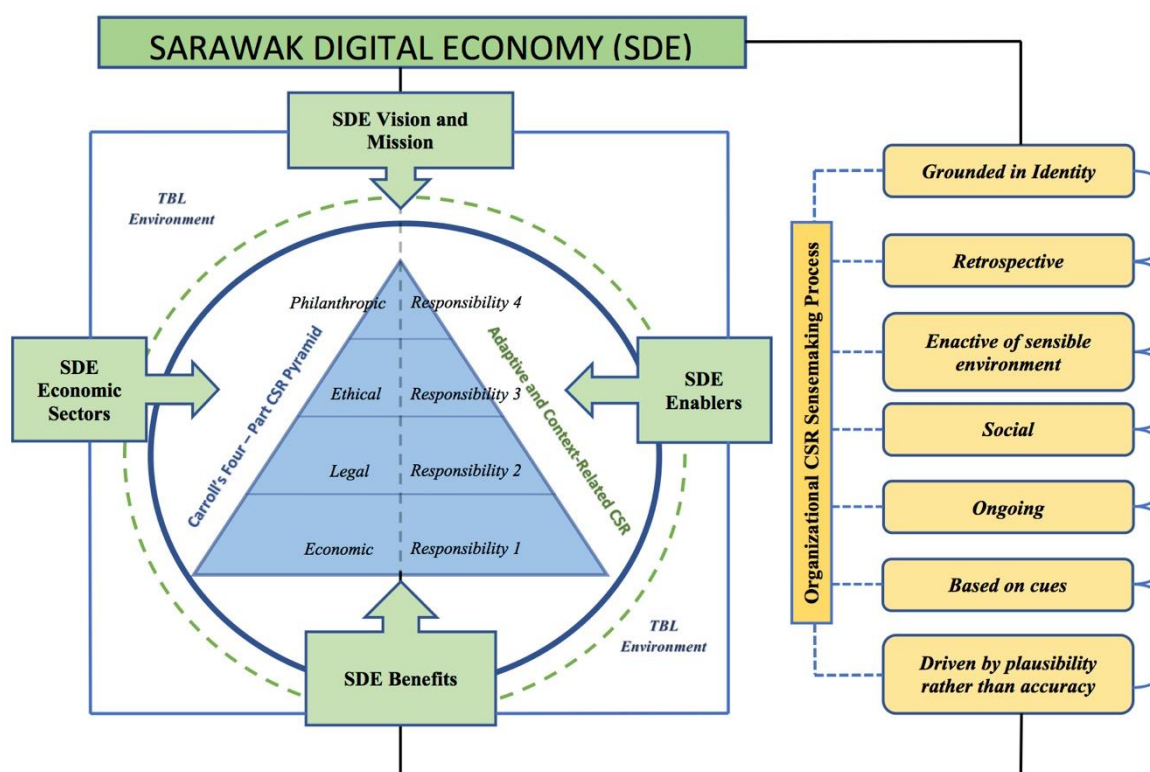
SARAWAK DIGITAL ECONOMY (SDE)

SDE Vision and Mission

TBL Environment

SDE Economic Sectors

SDE Enablers

Carroll's Four – Part CSR Pyramid

Adaptive and Context-Related CSR

Philanthropic | Responsibility 4

Ethical | Responsibility 3

Legal | Responsibility 2

Economic | Responsibility 1

SDE Benefits

TBL Environment

Organizational CSR Sensemaking Process

Grounded in Identity

Retrospective

Enactive of sensible environment

Social

Ongoing

Based on cues

Driven by plausibility rather than accuracy